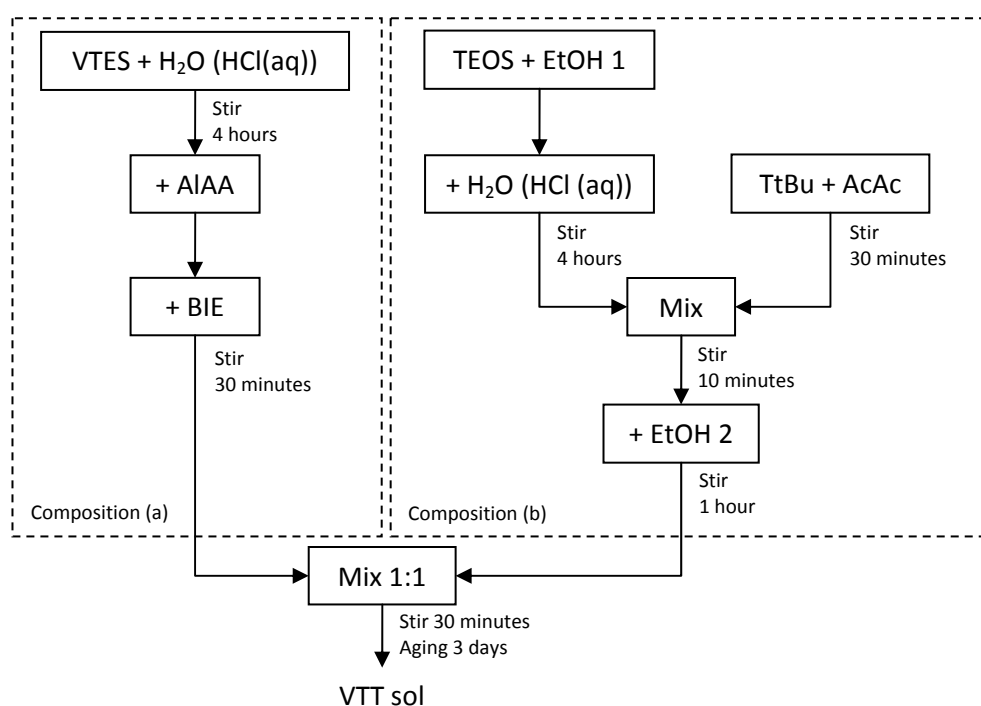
VTES + $H_2O$ (HCl(aq))

Stir
4 hours

+ AlAA

+ BIE

Stir
30 minutes

Composition (a)

TEOS + EtOH 1

+ $H_2O$ (HCl (aq))

Stir
4 hours

TtBu + AcAc

Stir
30 minutes

Mix

Stir
10 minutes

+ EtOH 2

Stir
1 hour

Composition (b)

Mix 1:1

Stir 30 minutes
Aging 3 days

VTT sol